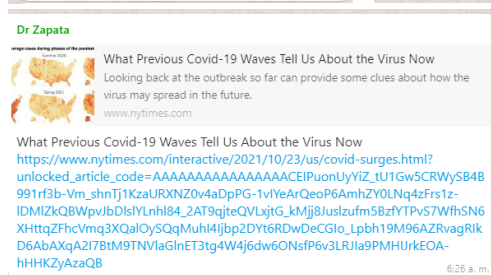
Dr Zapata

erage cases during phases of the pandem

Summer 2020

Spring 2021

What Previous Covid-19 Waves Tell Us About the Virus Now

Looking back at the outbreak so far can provide some clues about how the virus may spread in the future.

www.nytimes.com

What Previous Covid-19 Waves Tell Us About the Virus Now
https://www.nytimes.com/interactive/2021/10/23/us/covid-surges.html?unlocked_article_code=AAAAAAAAAAAAAAAACEIPuonUyYiZ_tU1Gw5CRWySB4B991rf3b-Vm_shnTj1KzaURXNZ0v4aDpPG-1vIYeArQeoP6AmhZY0LNq4zFrs1z-lDMlZkQBWpvJbDlslYLnhl84_2AT9qjteQVLxjtG_kMjj8Juslzufm5BzfYTPvS7WfhSN6XHttqZFhcVmq3XQalOySQqMuhI4Ijbp2DYt6RDwDeCGlo_Lpbh19M96AZRvagRIkD6AbAXqA2I7BtM9TNVlaGlnET3tg4W4j6dw6ONsfP6v3LRJIa9PMHIJrkEOA-hHHKZyAzaQB

6:26 a. m.